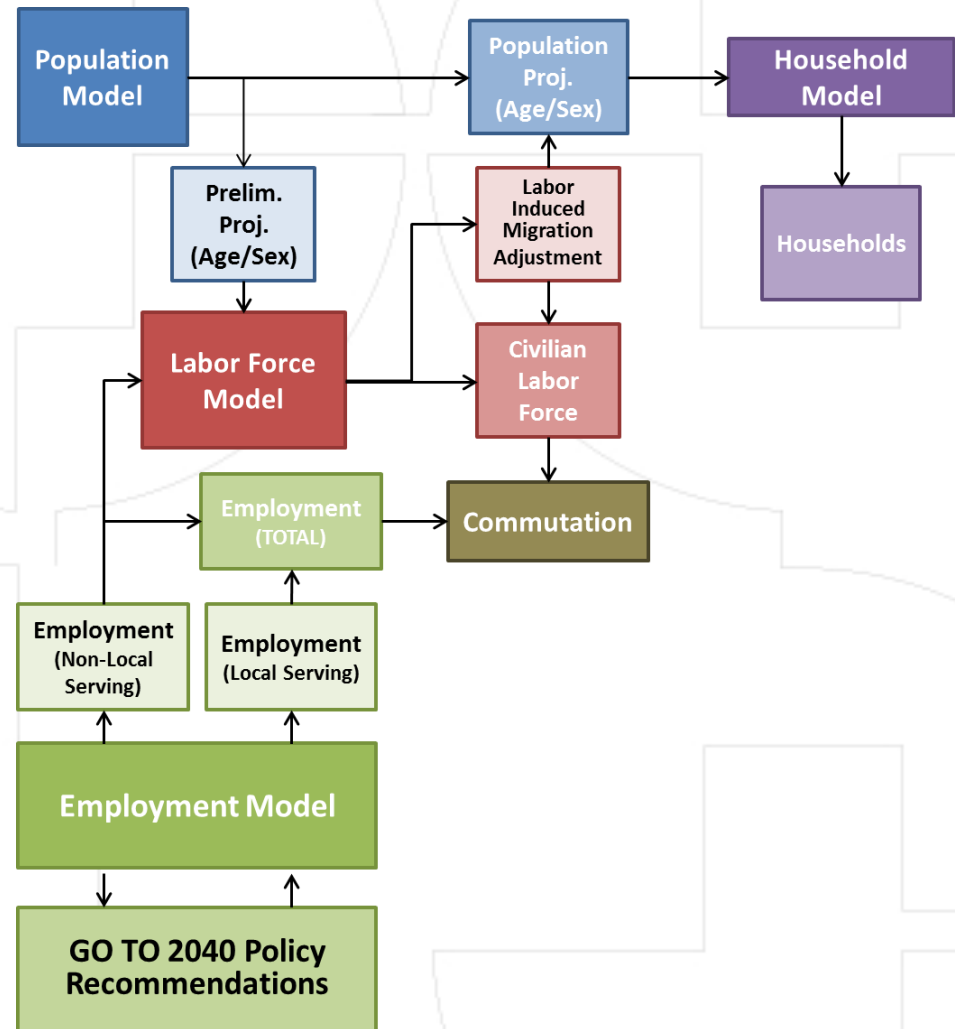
Population Model

Population Proj. (Age/Sex)

Household Model

Prelim. Proj. (Age/Sex)

Labor Induced Migration Adjustment

Households

Labor Force Model

Civilian Labor Force

Employment (TOTAL)

Commutation

Employment (Non-Local Serving)

Employment (Local Serving)

Employment Model

GO TO 2040 Policy Recommendations